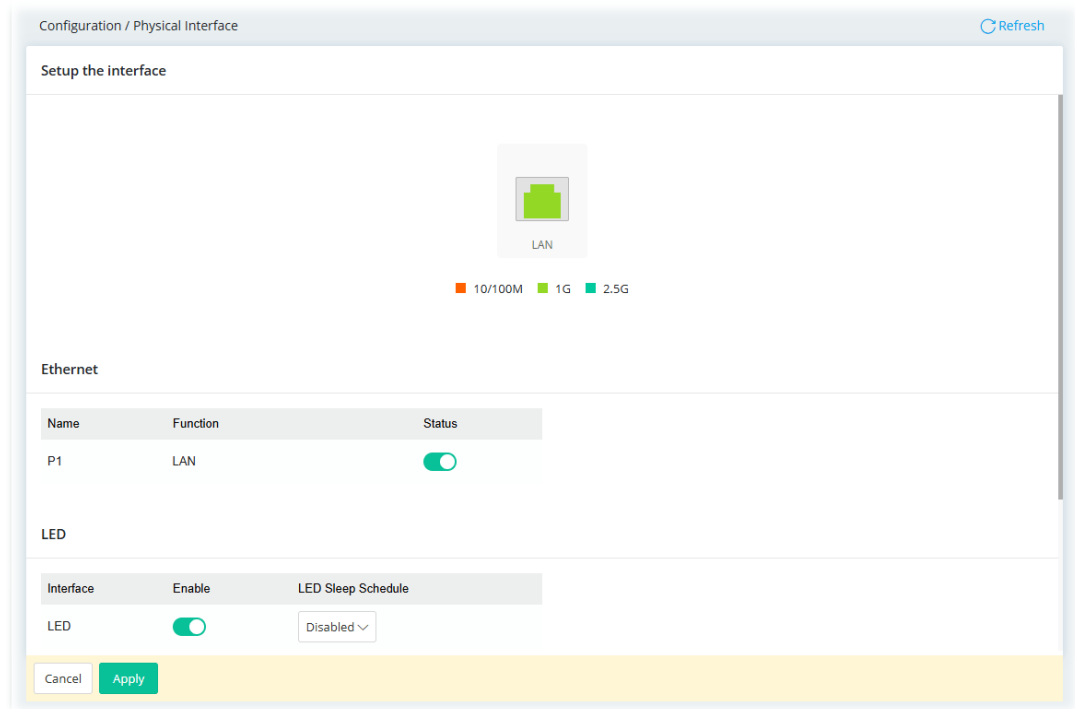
Configuration / Physical Interface

Refresh

Setup the interface

LAN

10/100M 1G 2.5G

Ethernet

| Name | Function | Status |
|---|---|---|
| P1 | LAN | |

LED

| Interface | Enable | LED Sleep Schedule |
|---|---|---|
| LED | | Disabled |

Cancel Apply